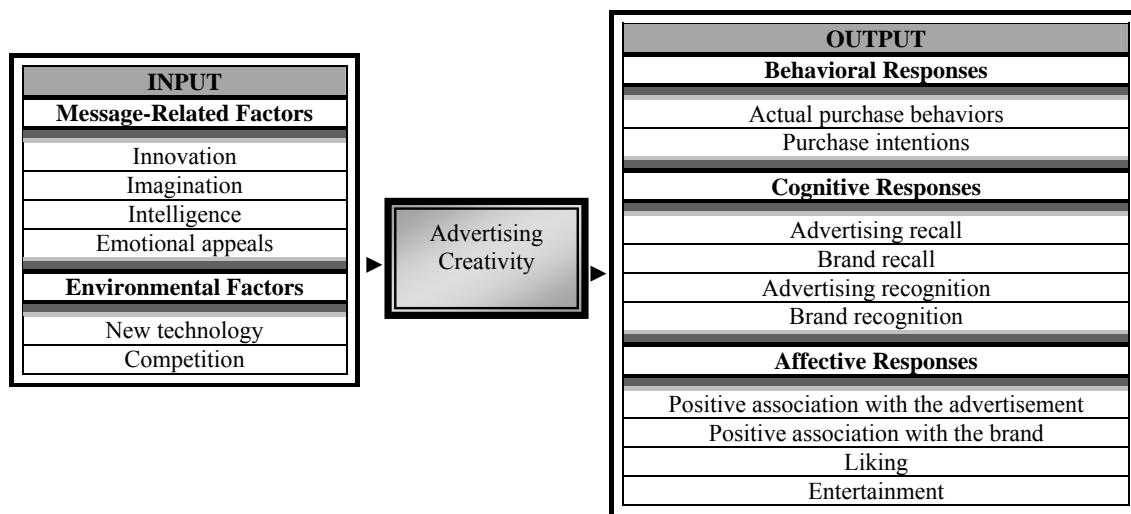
INPUT
Message-Related Factors
Innovation
Imagination
Intelligence
Emotional appeals
Environmental Factors
New technology
Competition

Advertising Creativity

OUTPUT
Behavioral Responses
Actual purchase behaviors
Purchase intentions
Cognitive Responses
Advertising recall
Brand recall
Advertising recognition
Brand recognition
Affective Responses
Positive association with the advertisement
Positive association with the brand
Liking
Entertainment